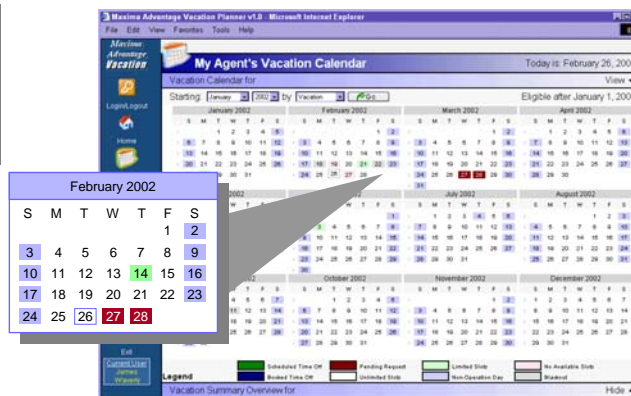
Maxima Advantage Vacation Planner v1.0 - Microsoft Internet Explorer

File Edit View Favorites Tools Help

Maxima Advantage Vacation

Login/Logout

Home

My Agent's Vacation Calendar

Today is: February 26, 200

Vacation Calendar for

View

Starting: January 2002 by Vacation Go

Eligible after January 1, 200

January 2002

February 2002

March 2002

April 2002

July 2002

August 2002

October 2002

November 2002

December 2002

February 2002

| S | M | T | W | T | F | S |
|---|---|---|---|---|---|---|
| | | | | | 1 | 2 |
| 3 | 4 | 5 | 6 | 7 | 8 | 9 |
| 10 | 11 | 12 | 13 | 14 | 15 | 16 |
| 17 | 18 | 19 | 20 | 21 | 22 | 23 |
| 24 | 25 | 26 | 27 | 28 | | |

Exit

Current User James Waverly

Legend

Scheduled Time Off

Pending Request

Limited Slots

No Available Slots

Booked Time Off

Unlimited Slots

Non-Operation Day

Blackout

Vacation Summary Overview for

Hide